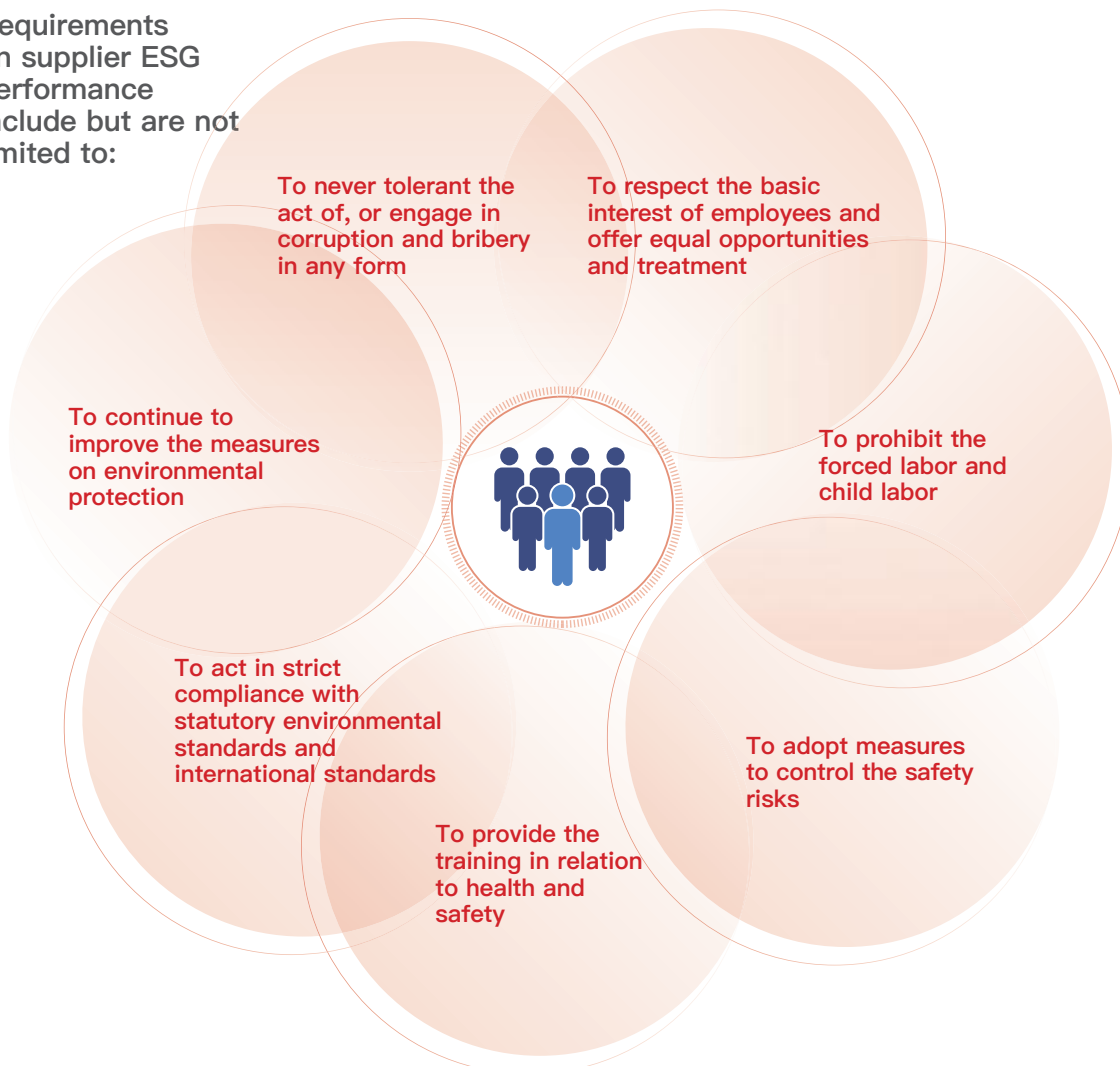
equirements n supplier ESG erformance nclude but are not mited to:

To never tolerant the act of, or engage in corruption and bribery in any form

To respect the basic interest of employees and offer equal opportunities and treatment

To continue to improve the measures on environmental protection

To prohibit the forced labor and child labor

To act in strict compliance with statutory environmental standards and international standards

To adopt measures to control the safety risks

To provide the training in relation to health and safety